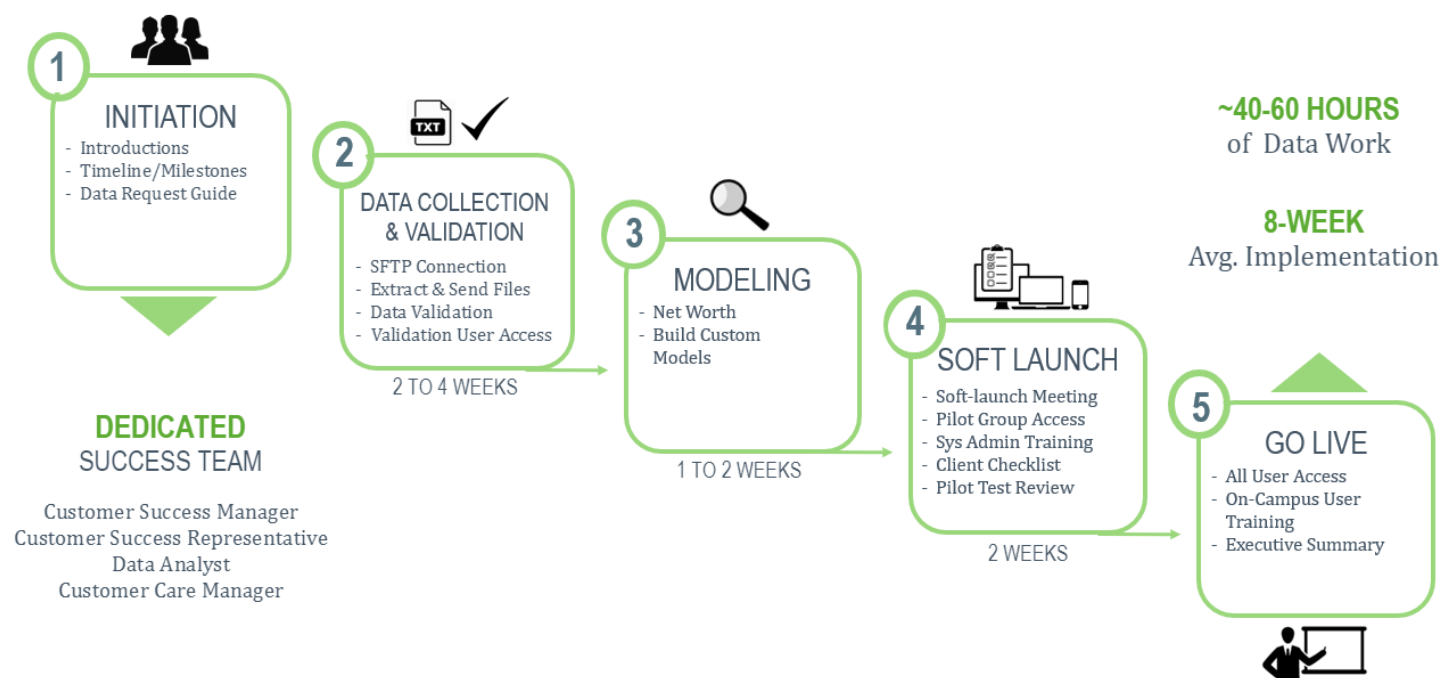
1
INITIATION
- Introductions
- Timeline/Milestones
- Data Request Guide

DEDICATED
SUCCESS TEAM

Customer Success Manager
Customer Success Representative
Data Analyst
Customer Care Manager

TXT

2
DATA COLLECTION & VALIDATION
- SFTP Connection
- Extract & Send Files
- Data Validation
- Validation User Access

2 TO 4 WEEKS

3
MODELING
- Net Worth
- Build Custom Models

1 TO 2 WEEKS

4
SOFT LAUNCH
- Soft-launch Meeting
- Pilot Group Access
- Sys Admin Training
- Client Checklist
- Pilot Test Review

2 WEEKS

~40-60 HOURS
of Data Work

8-WEEK
Avg. Implementation

5
GO LIVE
- All User Access
- On-Campus User Training
- Executive Summary